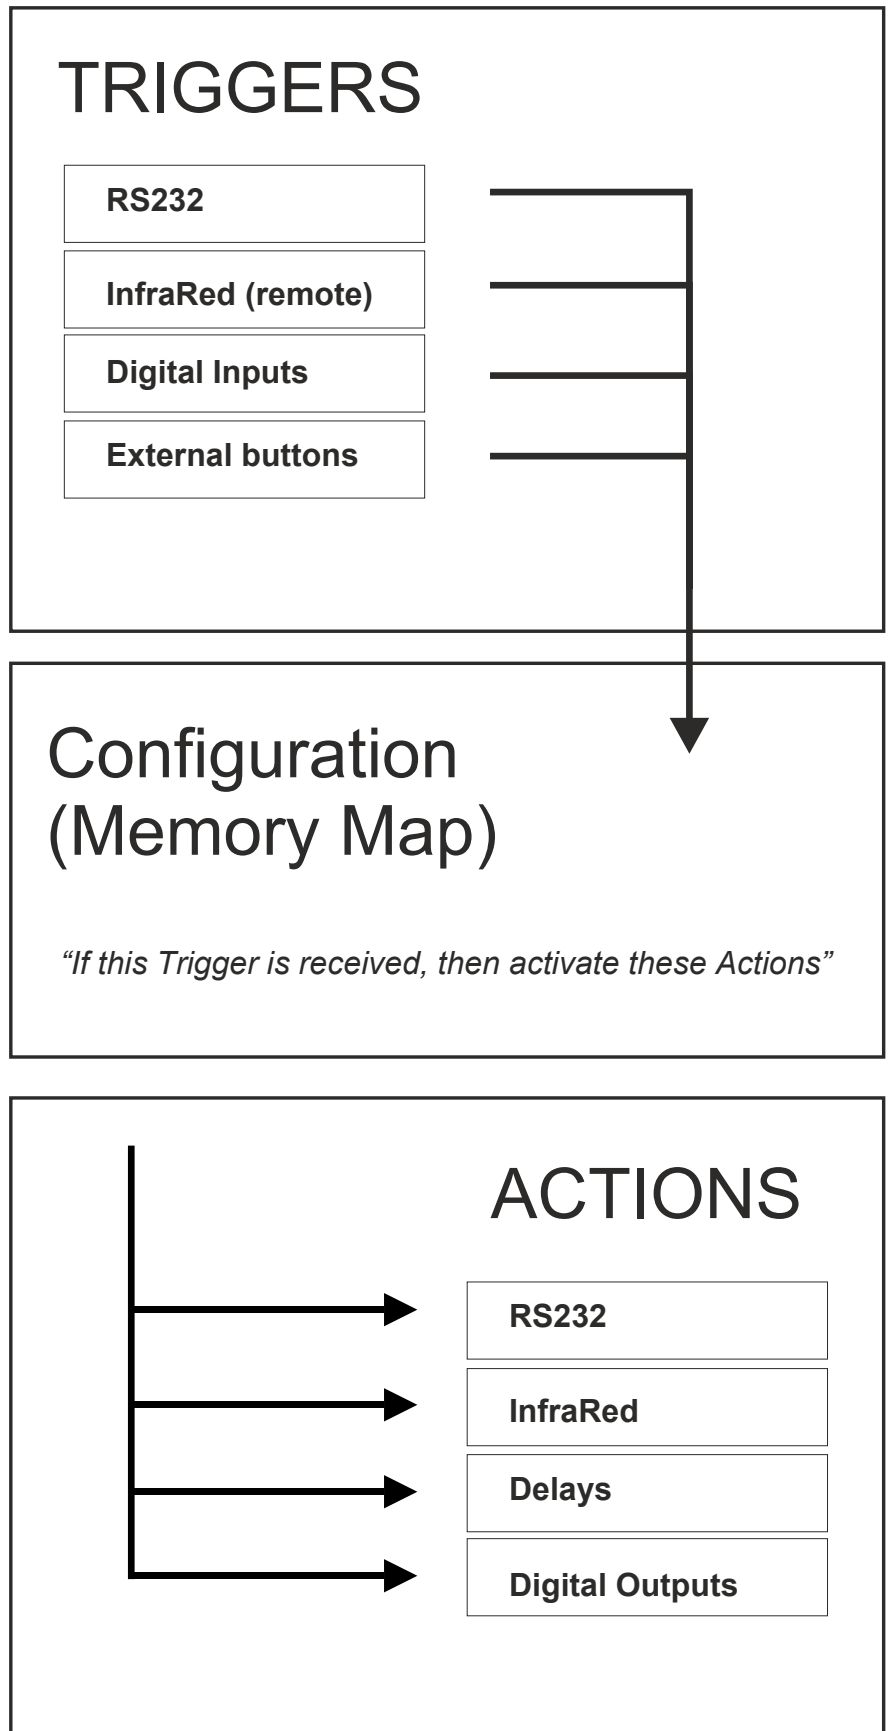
TRIGGERS

RS232

InfraRed (remote)

Digital Inputs

External buttons

Configuration
(Memory Map)

*“If this Trigger is received, then activate these Actions”*

ACTIONS

RS232

InfraRed

Delays

Digital Outputs